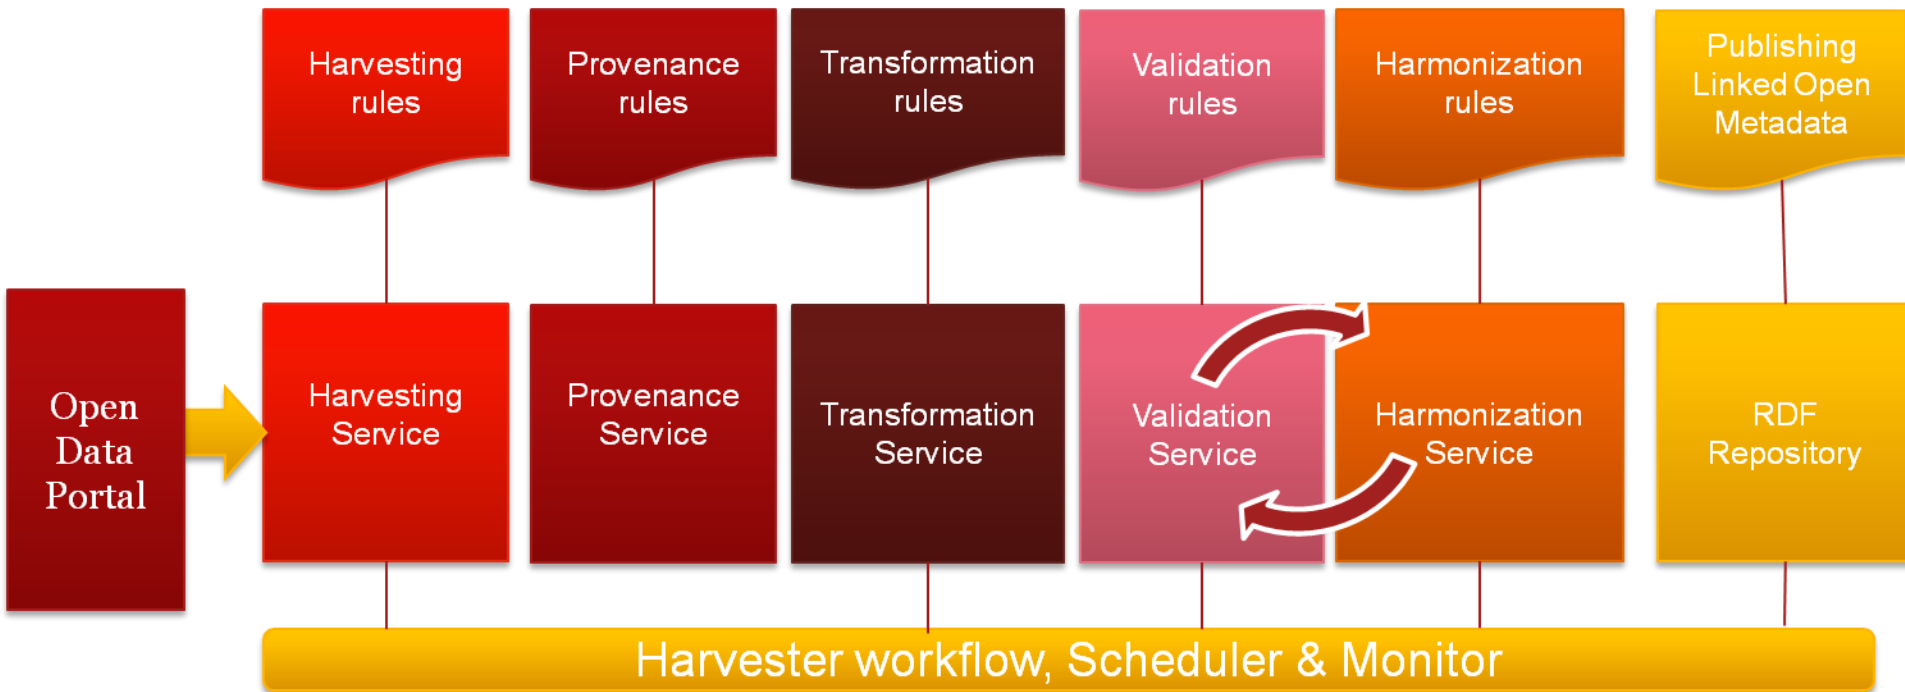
Harvesting rules

Provenance rules

Transformation rules

Validation rules

Harmonization rules

Publishing Linked Open Metadata

Open Data Portal

Harvesting Service

Provenance Service

Transformation Service

Validation Service

Harmonization Service

RDF Repository

Harvester workflow, Scheduler & Monitor